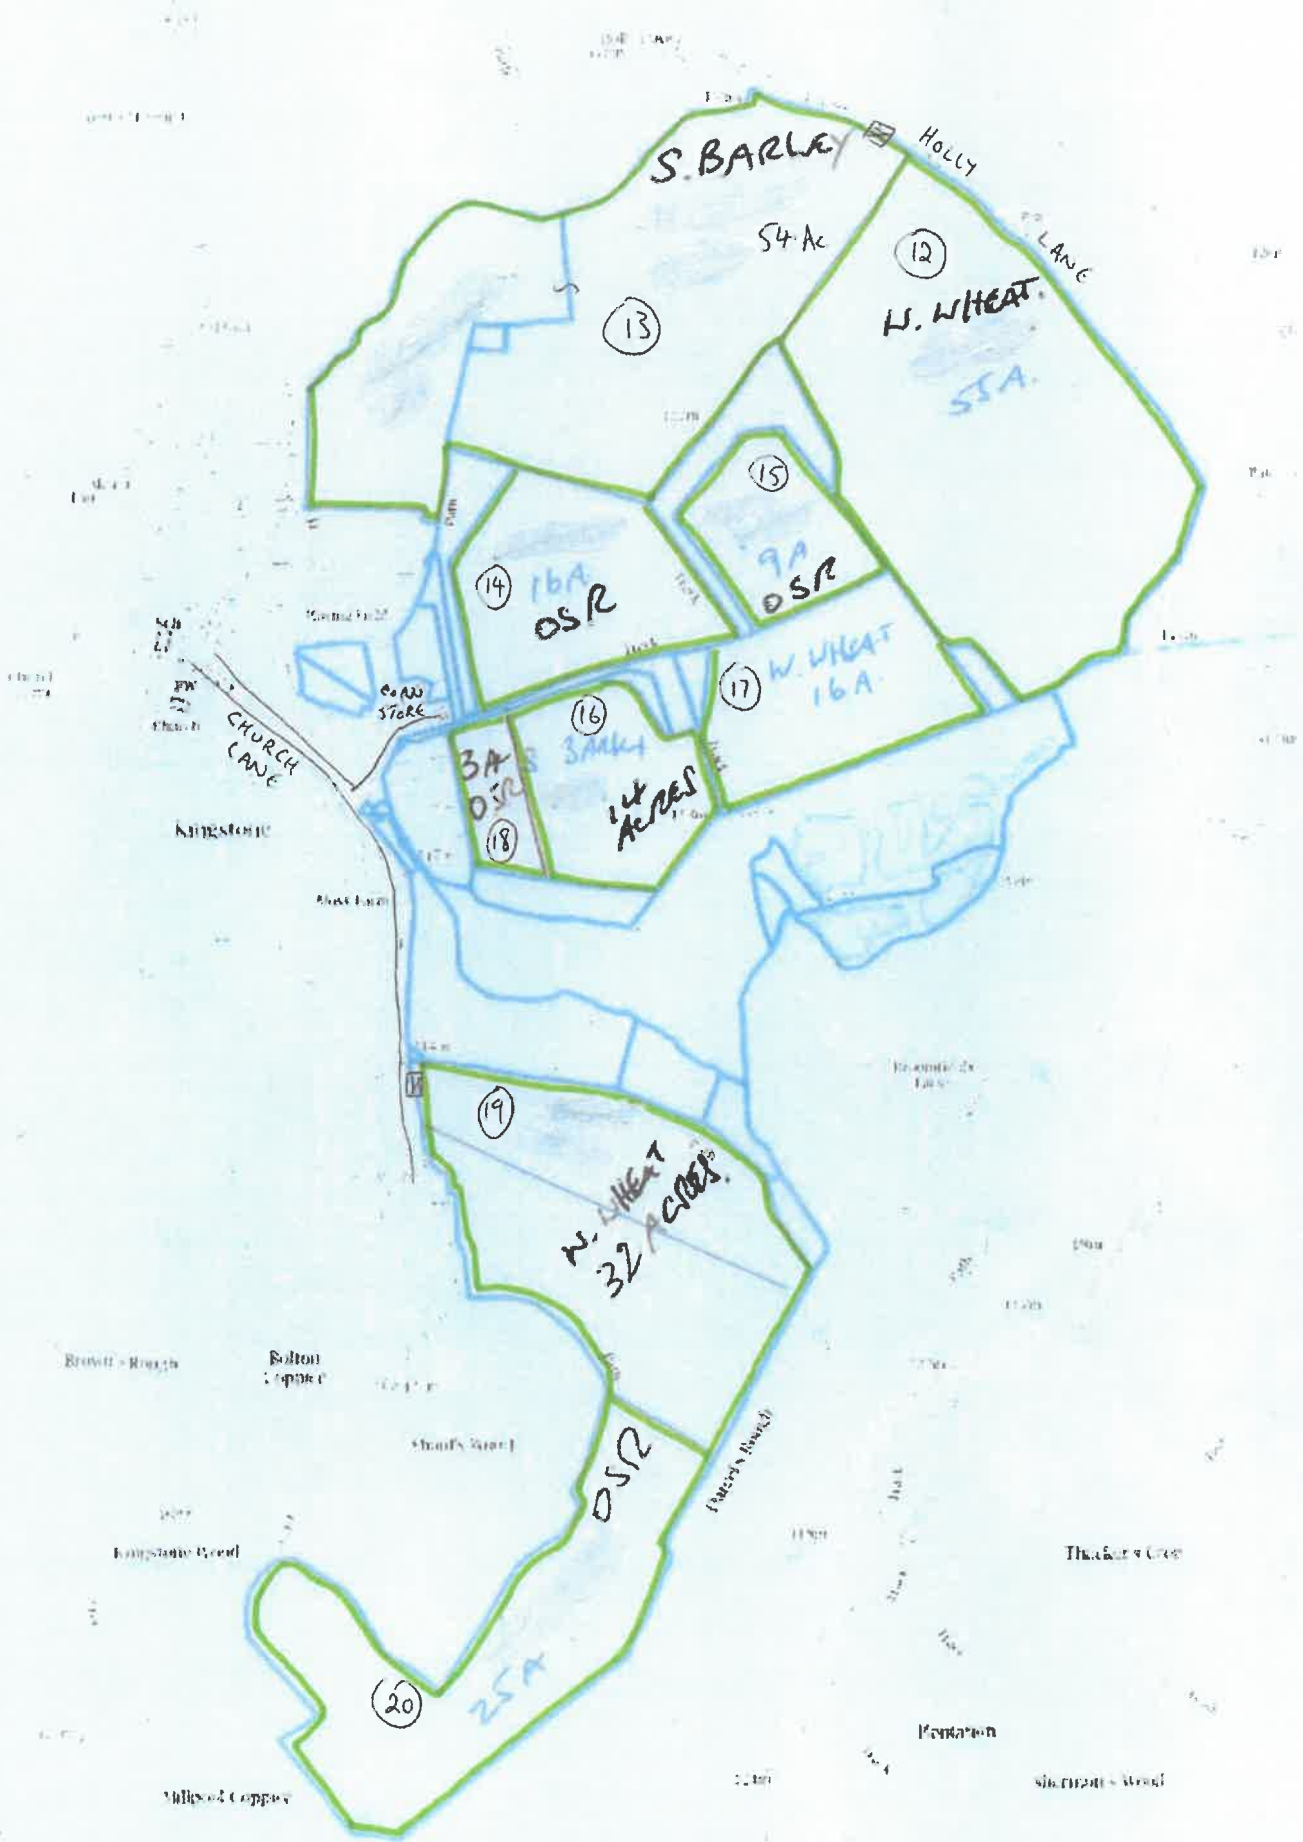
S. BARLEY
HOLLY LANE
54 Ac
12
W. WHEAT
55A
13
15
9A
OSR
14
16A
OSR
W. WHEAT
16A
17
CORN STORE
16
BARLEY
14 ACRES
3A
OSR
18
CHURCH LANE
Church
Kingstone
Moat Farm
19
W. WHEAT
32 ACRES
Brown's Rough
Bolton Coppice
OSR
Kingstone Wood
20
25A
Thacker's Crew
Pentaron
Milford Coppice